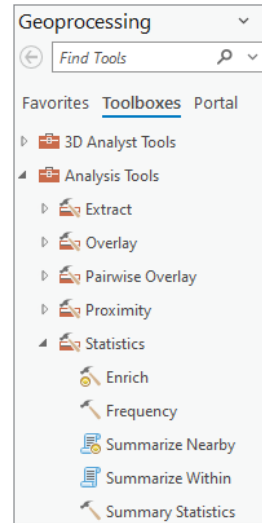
Geoprocessing

Find Tools

Favorites Toolboxes Portal

3D Analyst Tools

Analysis Tools

Extract

Overlay

Pairwise Overlay

Proximity

Statistics

Enrich

Frequency

Summarize Nearby

Summarize Within

Summary Statistics